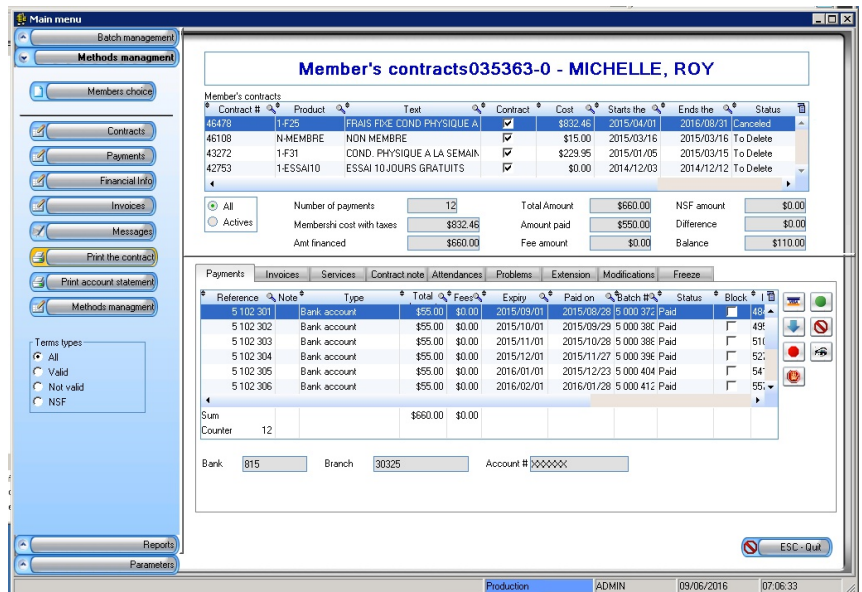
Main menu

Batch management
Methods managment
Members choice
Contracts
Payments
Financial Info
Invoices
Messages
Print the contract
Print account statement
Methods managment

Terms types
All
Valid
Not valid
NSF

Reports
Parameters

Member's contracts035363-0 - MICHELLE, ROY

Member's contracts

| Contract # | Product | Text | Contract | Cost | Starts the | Ends the | Status |
|---|---|---|---|---|---|---|---|
| 46478 | 1-F25 | FRAIS FIXE COND PHYSIQUE A | ☑ | $832.46 | 2015/04/01 | 2016/08/31 | Canceled |
| 46108 | N-MEMBRE | NON MEMBRE | ☑ | $15.00 | 2015/03/16 | 2015/03/16 | To Delete |
| 43272 | 1-F31 | COND. PHYSIQUE A LA SEMAIN | ☑ | $229.95 | 2015/01/05 | 2015/03/15 | To Delete |
| 42753 | 1-ESSAI10 | ESSAI 10 JOURS GRATUITS | ☑ | $0.00 | 2014/12/03 | 2014/12/12 | To Delete |

All
Actives

Number of payments 12
Membershi cost with taxes $832.46
Amt financed $660.00
Total Amount $660.00
Amount paid $550.00
Fee amount $0.00
NSF amount $0.00
Difference $0.00
Balance $110.00

Payments | Invoices | Services | Contract note | Attendances | Problems | Extension | Modifications | Freeze

| Reference | Note | Type | Total | Fees | Expiry | Paid on | Batch # | Status | Block | I |
|---|---|---|---|---|---|---|---|---|---|---|
| 5 102 301 | | Bank account | $55.00 | $0.00 | 2015/09/01 | 2015/08/28 | 5 000 372 | Paid | ☐ | 484 |
| 5 102 302 | | Bank account | $55.00 | $0.00 | 2015/10/01 | 2015/09/29 | 5 000 380 | Paid | ☐ | 495 |
| 5 102 303 | | Bank account | $55.00 | $0.00 | 2015/11/01 | 2015/10/28 | 5 000 388 | Paid | ☐ | 510 |
| 5 102 304 | | Bank account | $55.00 | $0.00 | 2015/12/01 | 2015/11/27 | 5 000 396 | Paid | ☐ | 527 |
| 5 102 305 | | Bank account | $55.00 | $0.00 | 2016/01/01 | 2015/12/23 | 5 000 404 | Paid | ☐ | 541 |
| 5 102 306 | | Bank account | $55.00 | $0.00 | 2016/02/01 | 2016/01/28 | 5 000 412 | Paid | ☐ | 557 |

Sum $660.00 $0.00
Counter 12

Bank 815
Branch 30325
Account # XXXXXX

ESC - Quit

Production | ADMIN | 09/06/2016 | 07:06:33